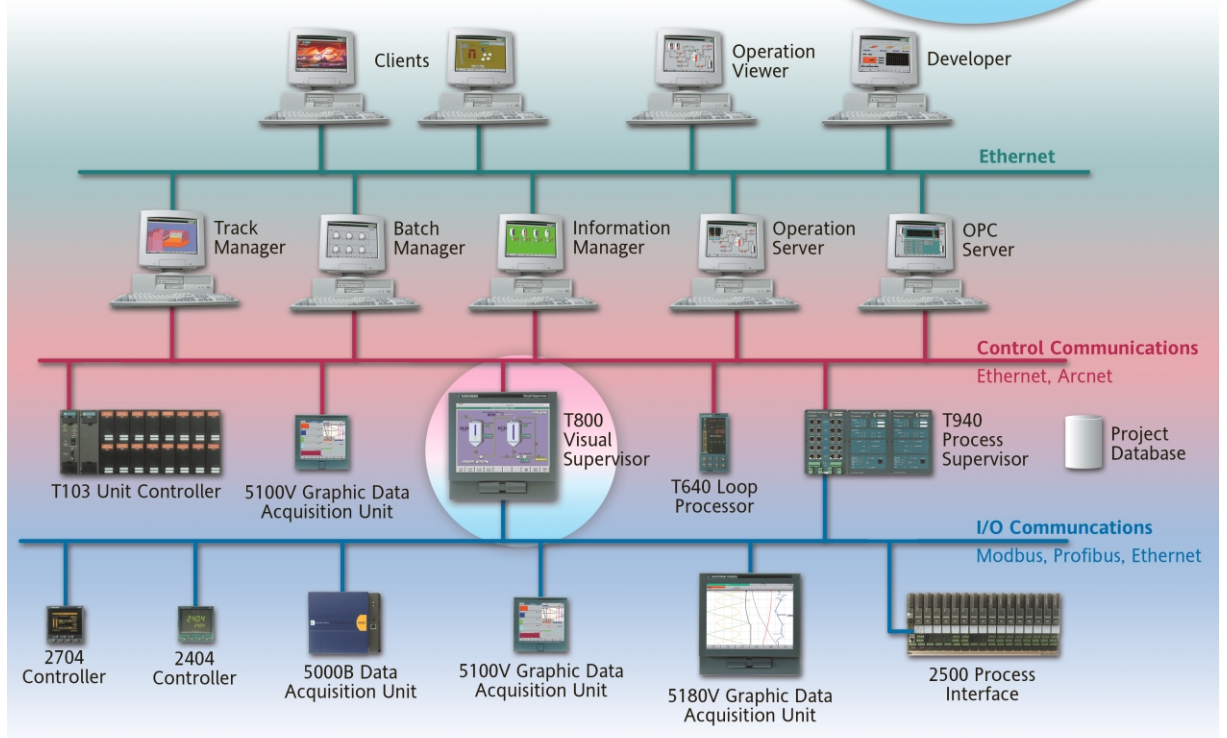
Clients

Operation Viewer

Developer

Ethernet

Track Manager

Batch Manager

Information Manager

Operation Server

OPC Server

Control Communications

Ethernet, Arcnet

T103 Unit Controller

5100V Graphic Data Acquisition Unit

T800 Visual Supervisor

T640 Loop Processor

T940 Process Supervisor

Project Database

I/O Communcations

Modbus, Profibus, Ethernet

2704 Controller

2404 Controller

5000B Data Acquisition Unit

5100V Graphic Data Acquisition Unit

5180V Graphic Data Acquisition Unit

2500 Process Interface